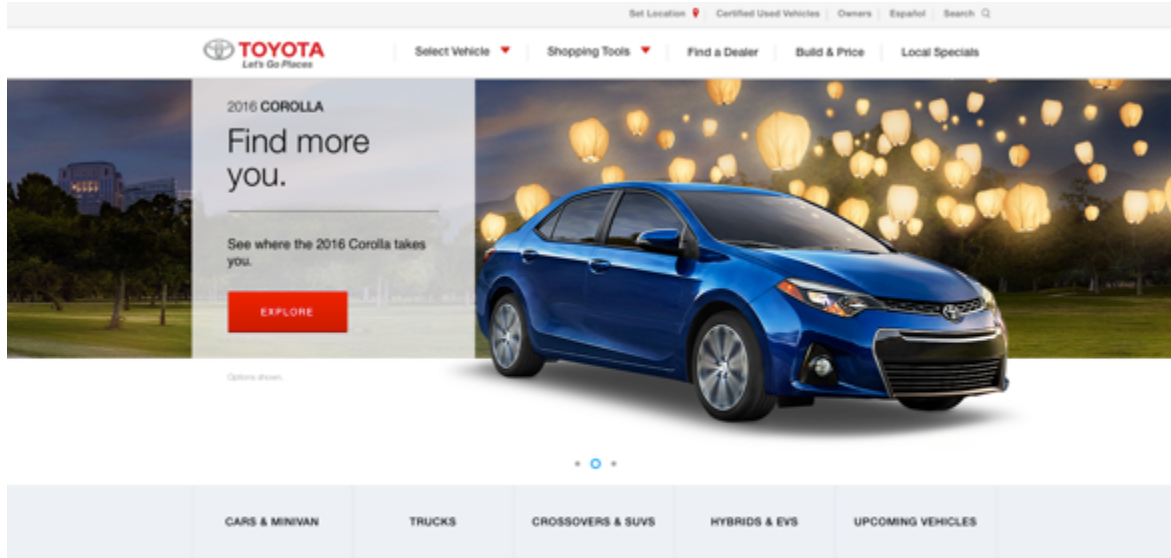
Set Location | Certified Used Vehicles | Owners | Español | Search

TOYOTA
Let's Go Places

Select Vehicle | Shopping Tools | Find a Dealer | Build & Price | Local Specials

2016 COROLLA

Find more you.

See where the 2016 Corolla takes you.

EXPLORE

Options shown.

CARS & MINIVAN | TRUCKS | CROSSOVERS & SUVS | HYBRIDS & EVS | UPCOMING VEHICLES